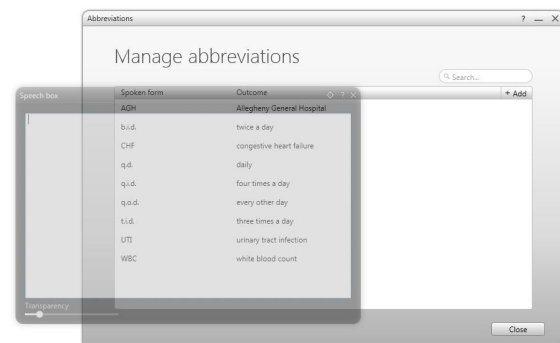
Abbreviations

? — X

Manage abbreviations

Search...

+ Add

Speech box

| Spoken form | Outcome |
|---|---|
| AGH | Allegheny General Hospital |
| b.i.d. | twice a day |
| CHF | congestive heart failure |
| q.d. | daily |
| q.i.d. | four times a day |
| q.o.d. | every other day |
| t.i.d. | three times a day |
| UTI | urinary tract infection |
| WBC | white blood count |

Transparency

Close